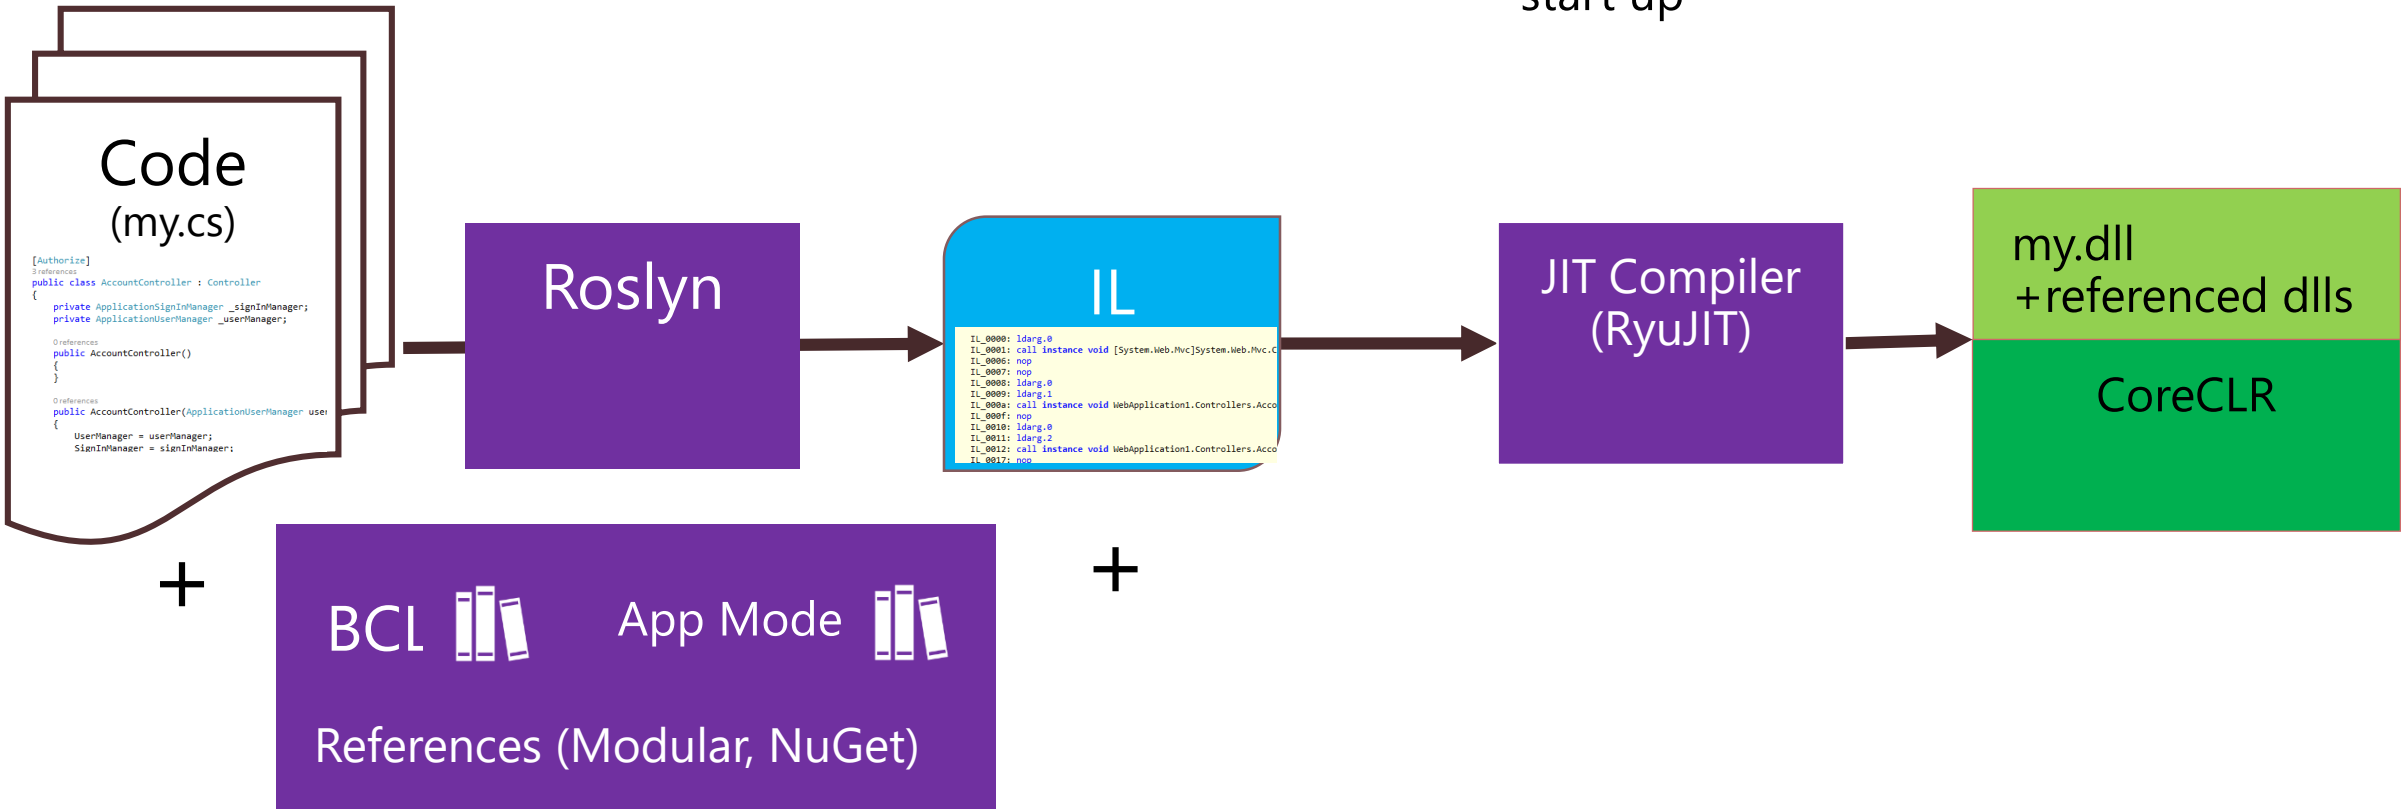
start up

Code
(my.cs)

[Authorize]
3 references
public class AccountController : Controller
{
private ApplicationSignInManager _signInManager;
private ApplicationUserManager _userManager;

0 references
public AccountController()
{
}

0 references
public AccountController(ApplicationUserManager user
{
UserManager = userManager;
SignInManager = signInManager;

+

Roslyn

IL

IL_0000: ldarg.0
IL_0001: call instance void [System.Web.Mvc]System.Web.Mvc.C
IL_0006: nop
IL_0007: nop
IL_0008: ldarg.0
IL_0009: ldarg.1
IL_000a: call instance void WebApplication1.Controllers.Acco
IL_000f: nop
IL_0010: ldarg.0
IL_0011: ldarg.2
IL_0012: call instance void WebApplication1.Controllers.Acco
IL_0017: nop

+

JIT Compiler
(RyuJIT)

my.dll
+referenced dlls

CoreCLR

BCL

App Mode

References (Modular, NuGet)